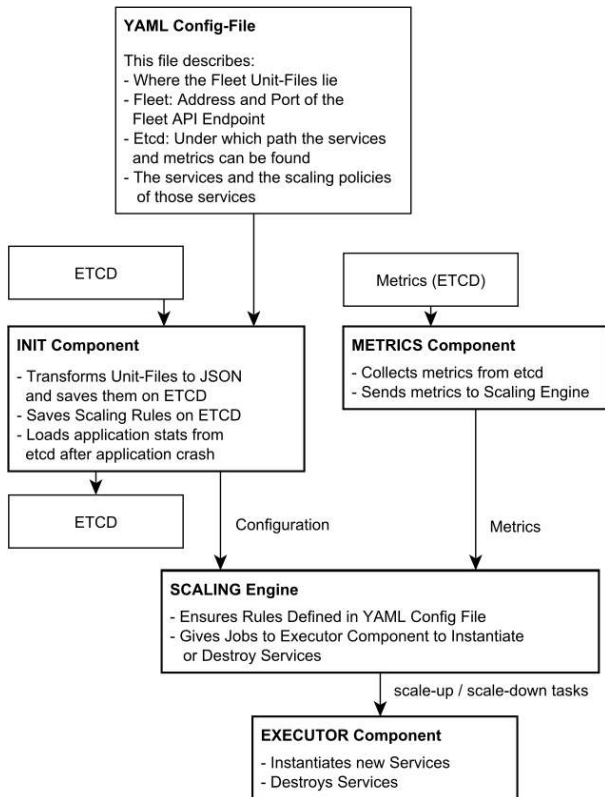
YAML Config-File

This file describes:
- Where the Fleet Unit-Files lie
- Fleet: Address and Port of the Fleet API Endpoint
- Etcd: Under which path the services and metrics can be found
- The services and the scaling policies of those services

ETCD

Metrics (ETCD)

INIT Component

- Transforms Unit-Files to JSON and saves them on ETCD
- Saves Scaling Rules on ETCD
- Loads application stats from etcd after application crash

METRICS Component

- Collects metrics from etcd
- Sends metrics to Scaling Engine

ETCD

Configuration

Metrics

SCALING Engine

- Ensures Rules Defined in YAML Config File
- Gives Jobs to Executor Component to Instantiate or Destroy Services

scale-up / scale-down tasks

EXECUTOR Component

- Instantiates new Services
- Destroys Services